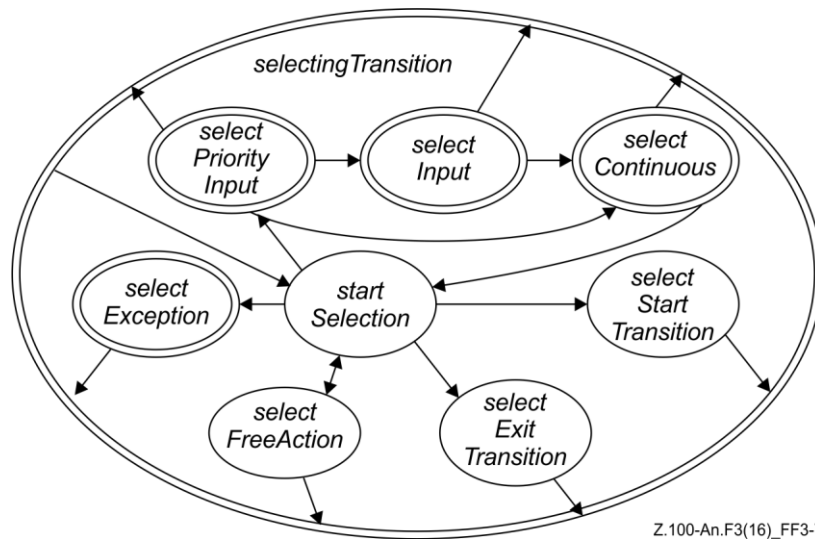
selectingTransition

select Priority Input

select Input

select Continuous

select Exception

start Selection

select Start Transition

select FreeAction

select Exit Transition

Z.100-An.F3(16)_FF3-